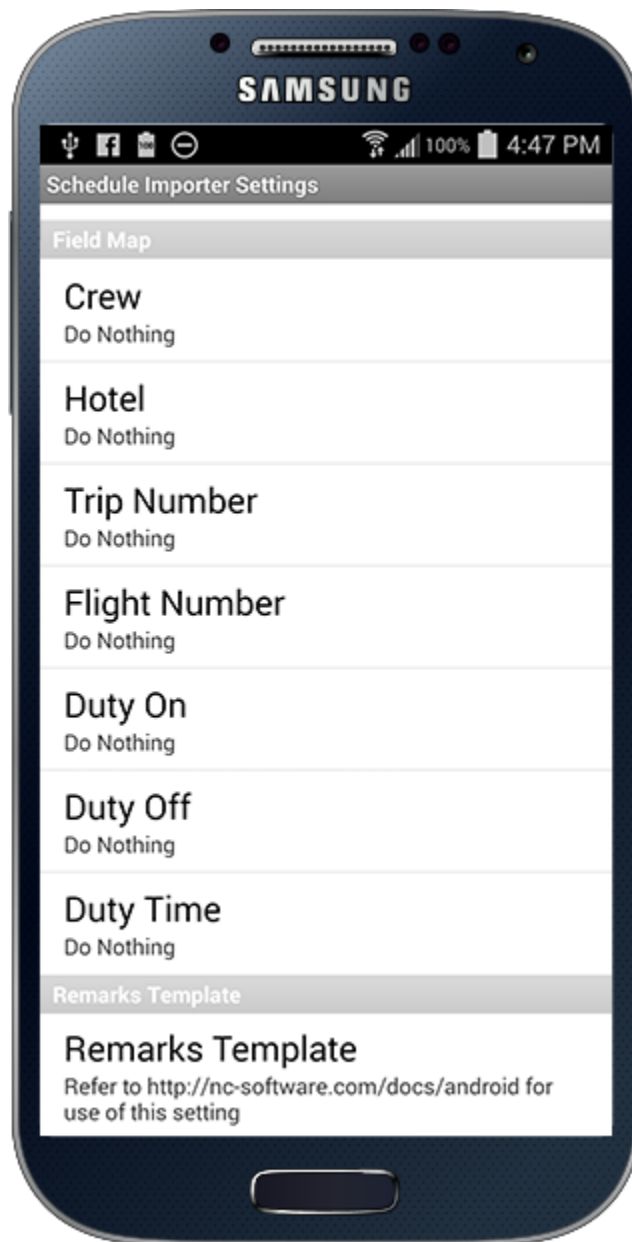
SAMSUNG

100% 4:47 PM

Schedule Importer Settings

Field Map

Crew
Do Nothing

Hotel
Do Nothing

Trip Number
Do Nothing

Flight Number
Do Nothing

Duty On
Do Nothing

Duty Off
Do Nothing

Duty Time
Do Nothing

Remarks Template

Remarks Template
Refer to http://nc-software.com/docs/android for use of this setting